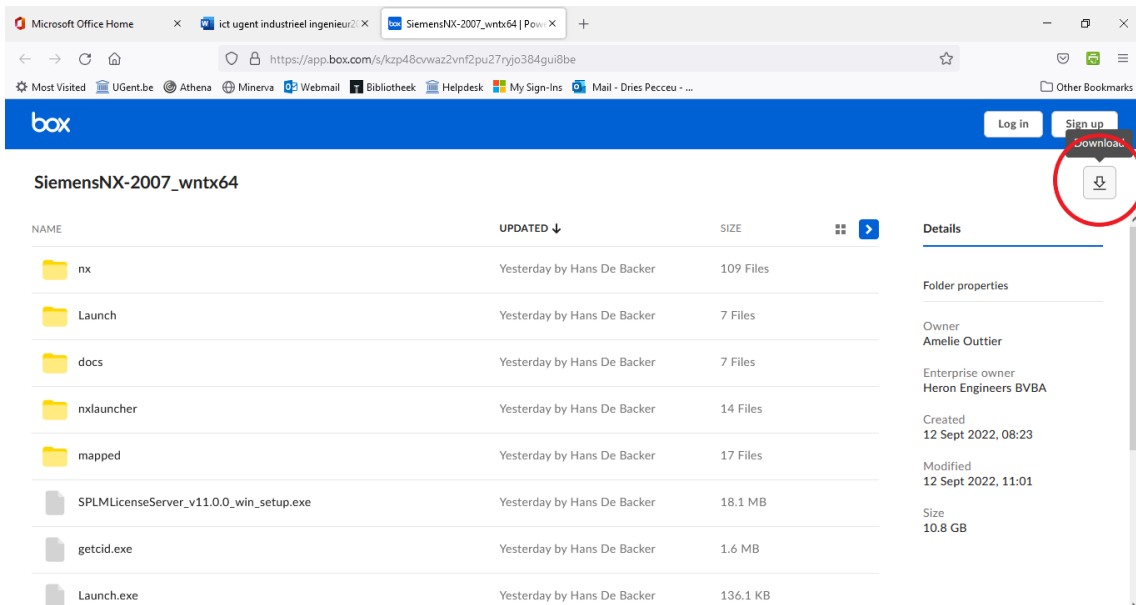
Microsoft Office Home ×
ict ugent industrieel ingenieur2( ×
SiemensNX-2007_wntx64 | Pow ×
+

https://app.box.com/s/kzp48cvwaz2vnf2pu27ryjo384gui8be

Most Visited  UGent.be  Athena  Minerva  Webmail  Bibliotheek  Helpdesk  My Sign-Ins  Mail - Dries Pecceu - ...  Other Bookmarks

box
Log in  Sign up
Download

SiemensNX-2007_wntx64

| NAME | UPDATED ↓ | SIZE |
|---|---|---|
| nx | Yesterday by Hans De Backer | 109 Files |
| Launch | Yesterday by Hans De Backer | 7 Files |
| docs | Yesterday by Hans De Backer | 7 Files |
| nxlauncher | Yesterday by Hans De Backer | 14 Files |
| mapped | Yesterday by Hans De Backer | 17 Files |
| SPLMLicenseServer_v11.0.0_win_setup.exe | Yesterday by Hans De Backer | 18.1 MB |
| getcid.exe | Yesterday by Hans De Backer | 1.6 MB |
| Launch.exe | Yesterday by Hans De Backer | 136.1 KB |

Details

Folder properties

Owner
Amelie Outtier

Enterprise owner
Heron Engineers BVBA

Created
12 Sept 2022, 08:23

Modified
12 Sept 2022, 11:01

Size
10.8 GB